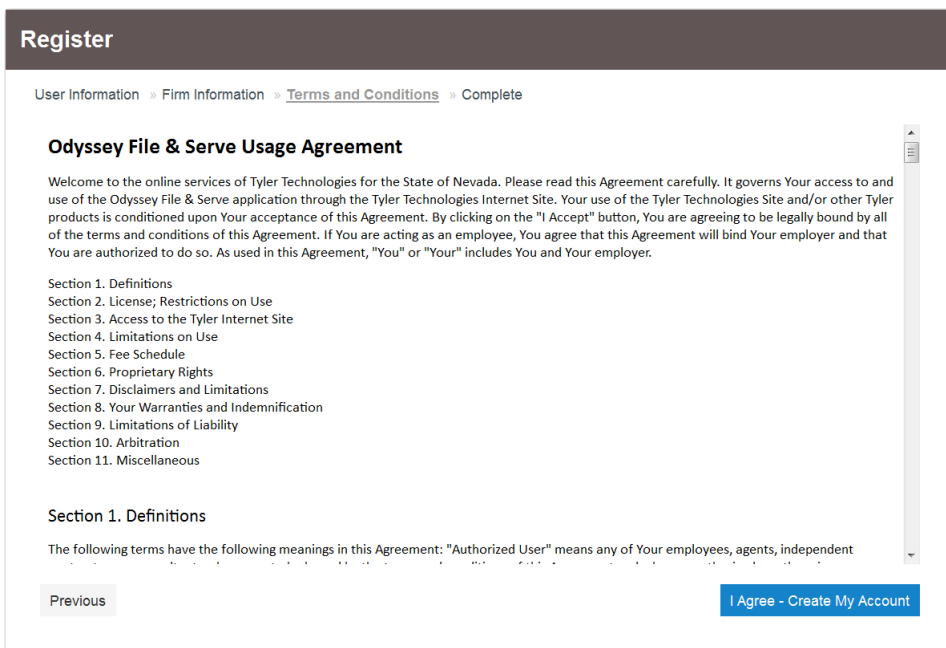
Register

User Information » Firm Information » Terms and Conditions » Complete

Odyssey File & Serve Usage Agreement

Welcome to the online services of Tyler Technologies for the State of Nevada. Please read this Agreement carefully. It governs Your access to and use of the Odyssey File & Serve application through the Tyler Technologies Internet Site. Your use of the Tyler Technologies Site and/or other Tyler products is conditioned upon Your acceptance of this Agreement. By clicking on the "I Accept" button, You are agreeing to be legally bound by all of the terms and conditions of this Agreement. If You are acting as an employee, You agree that this Agreement will bind Your employer and that You are authorized to do so. As used in this Agreement, "You" or "Your" includes You and Your employer.

Section 1. Definitions
Section 2. License; Restrictions on Use
Section 3. Access to the Tyler Internet Site
Section 4. Limitations on Use
Section 5. Fee Schedule
Section 6. Proprietary Rights
Section 7. Disclaimers and Limitations
Section 8. Your Warranties and Indemnification
Section 9. Limitations of Liability
Section 10. Arbitration
Section 11. Miscellaneous

Section 1. Definitions

The following terms have the following meanings in this Agreement: "Authorized User" means any of Your employees, agents, independent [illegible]

Previous

I Agree - Create My Account